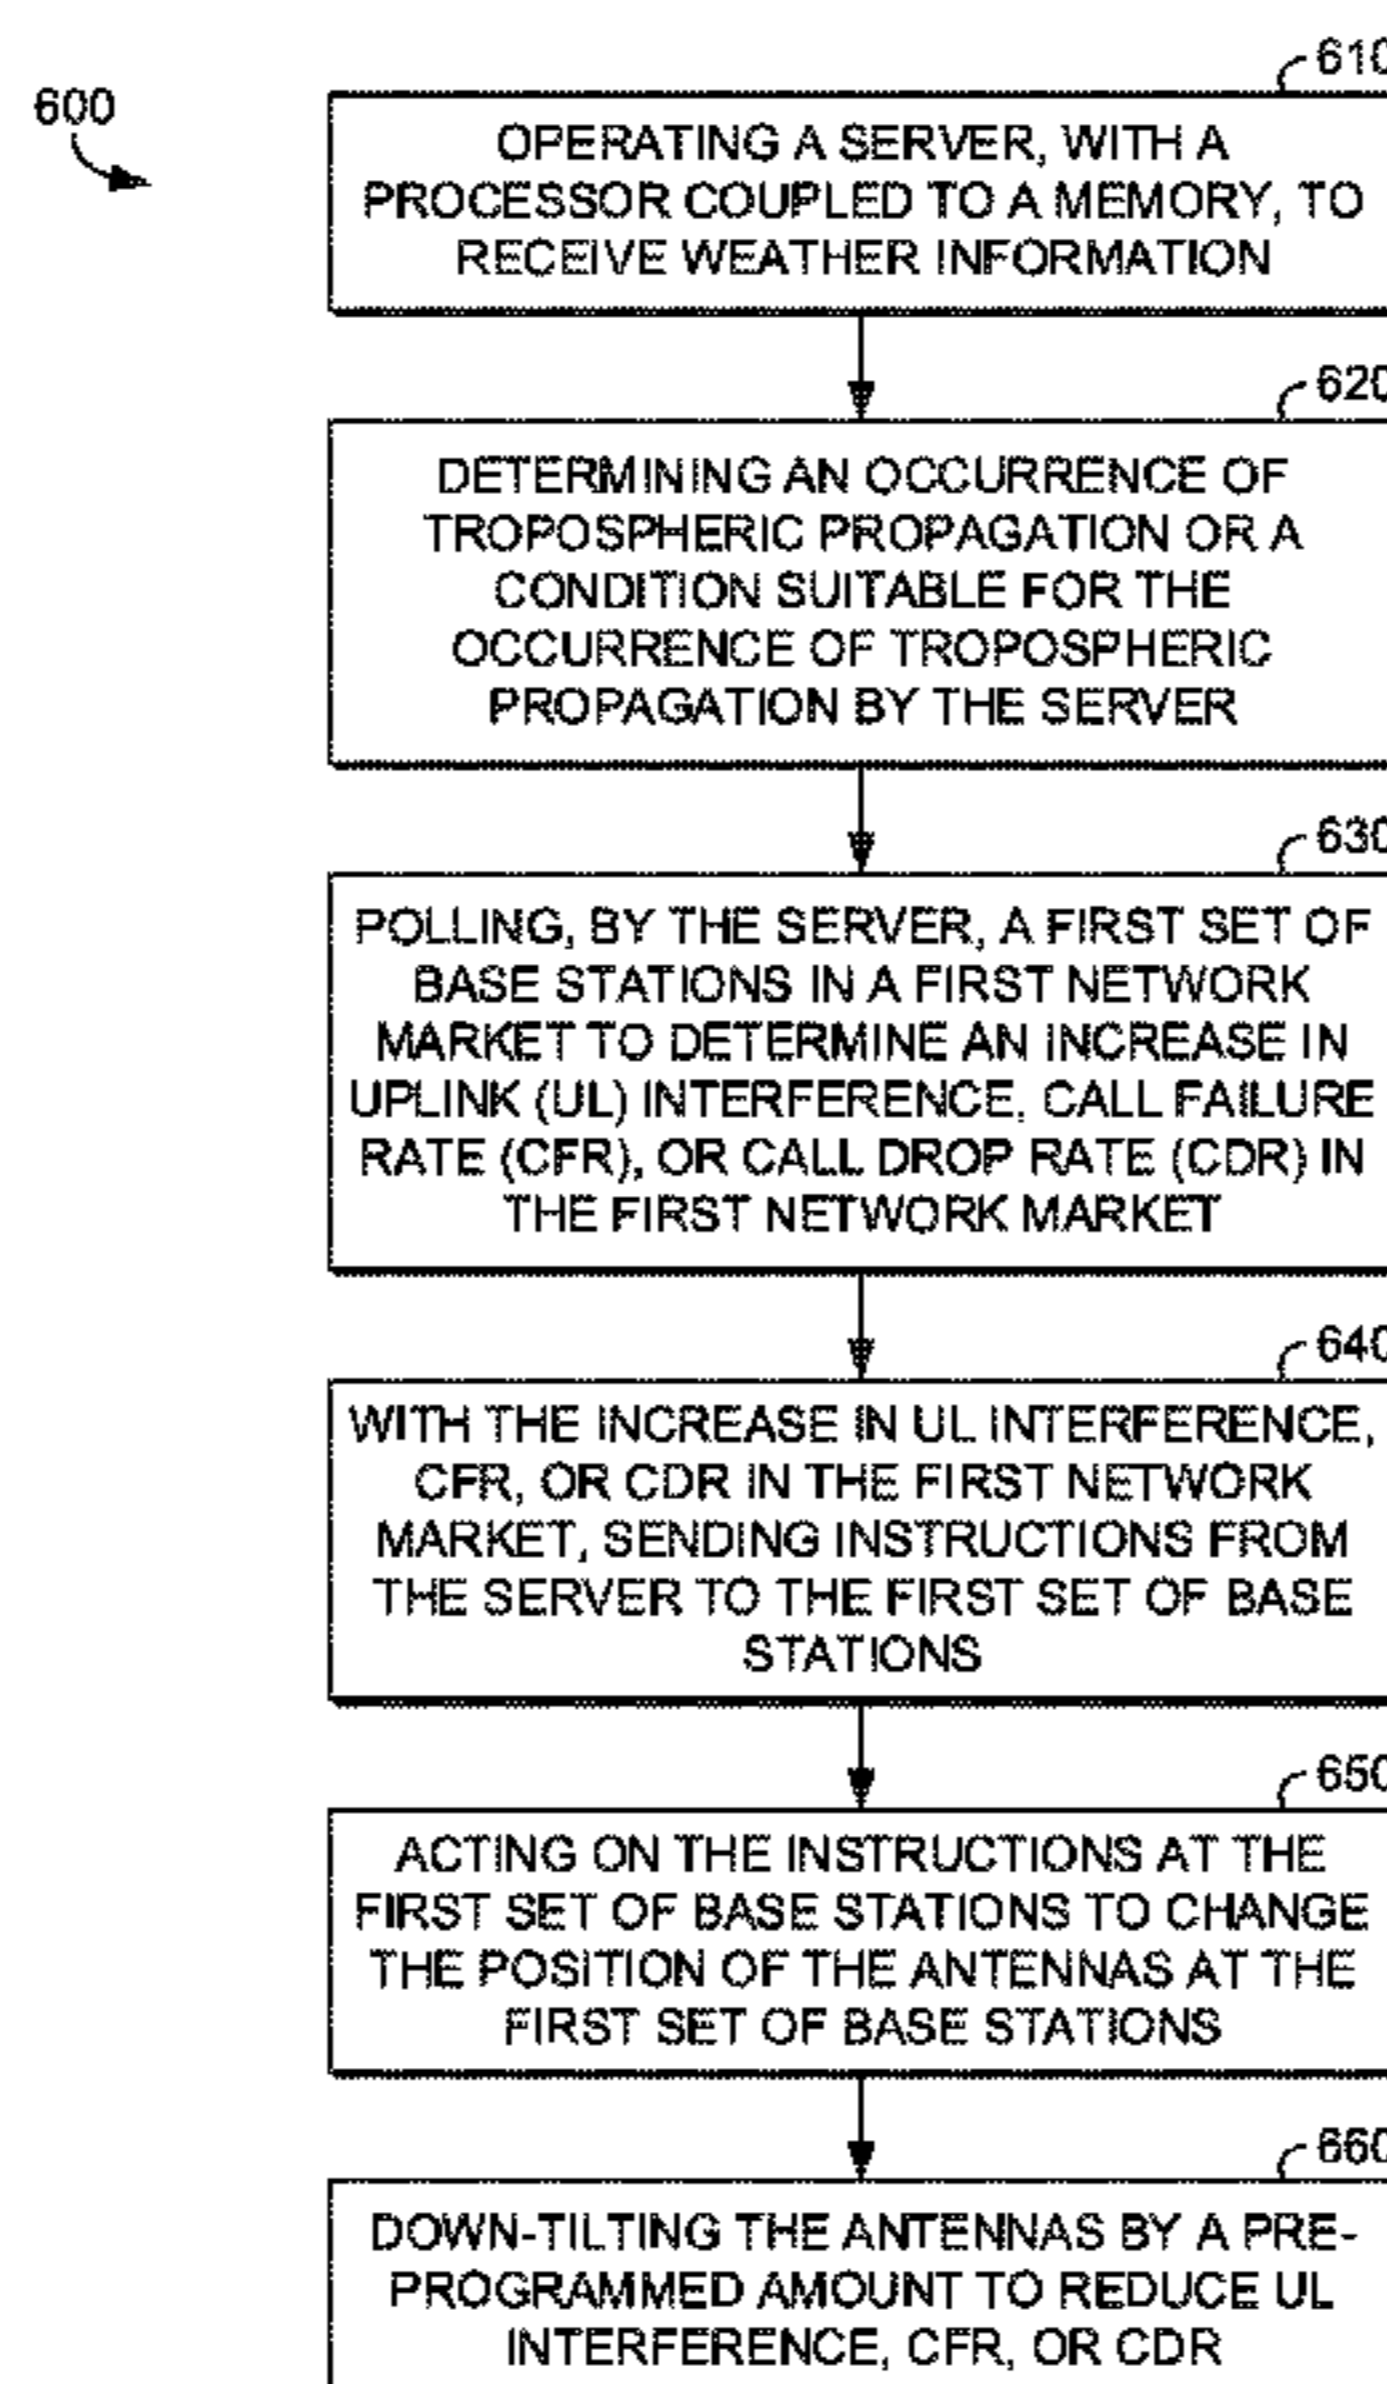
600

610

OPERATING A SERVER, WITH A PROCESSOR COUPLED TO A MEMORY, TO RECEIVE WEATHER INFORMATION

620

DETERMINING AN OCCURRENCE OF TROPOSPHERIC PROPAGATION OR A CONDITION SUITABLE FOR THE OCCURRENCE OF TROPOSPHERIC PROPAGATION BY THE SERVER

630

POLLING, BY THE SERVER, A FIRST SET OF BASE STATIONS IN A FIRST NETWORK MARKET TO DETERMINE AN INCREASE IN UPLINK (UL) INTERFERENCE, CALL FAILURE RATE (CFR), OR CALL DROP RATE (CDR) IN THE FIRST NETWORK MARKET

640

WITH THE INCREASE IN UL INTERFERENCE, CFR, OR CDR IN THE FIRST NETWORK MARKET, SENDING INSTRUCTIONS FROM THE SERVER TO THE FIRST SET OF BASE STATIONS

650

ACTING ON THE INSTRUCTIONS AT THE FIRST SET OF BASE STATIONS TO CHANGE THE POSITION OF THE ANTENNAS AT THE FIRST SET OF BASE STATIONS

660

DOWN-TILTING THE ANTENNAS BY A PRE-PROGRAMMED AMOUNT TO REDUCE UL INTERFERENCE, CFR, OR CDR